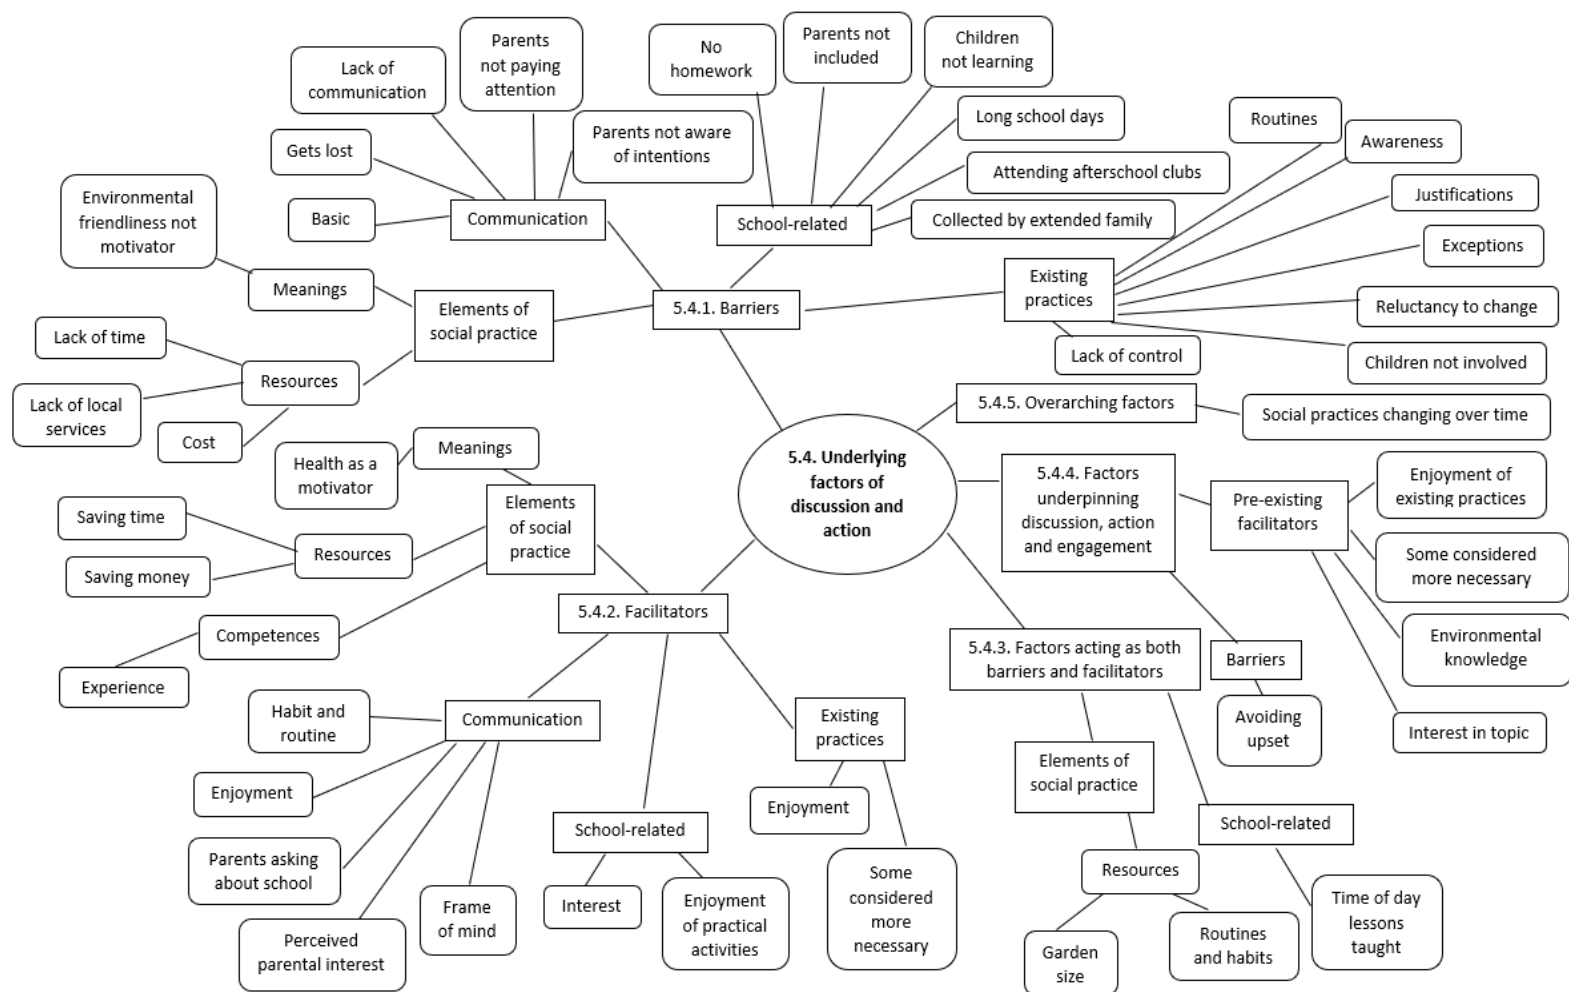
5.4. Underlying factors of discussion and action

5.4.1. Barriers

Communication
Lack of communication
Parents not paying attention
Parents not aware of intentions
Gets lost
Basic

School-related
No homework
Parents not included
Children not learning
Long school days
Attending afterschool clubs
Collected by extended family

Elements of social practice
Meanings
Environmental friendliness not motivator
Resources
Lack of time
Lack of local services
Cost

Existing practices
Routines
Awareness
Justifications
Exceptions
Reluctancy to change
Children not involved
Lack of control

5.4.5. Overarching factors
Social practices changing over time

5.4.4. Factors underpinning discussion, action and engagement
Pre-existing facilitators
Enjoyment of existing practices
Some considered more necessary
Environmental knowledge
Interest in topic
Barriers
Avoiding upset

5.4.3. Factors acting as both barriers and facilitators
Elements of social practice
Resources
Garden size
Routines and habits
School-related
Time of day lessons taught

5.4.2. Facilitators
Elements of social practice
Meanings
Health as a motivator
Resources
Saving time
Saving money
Competences
Experience

Communication
Habit and routine
Enjoyment
Parents asking about school
Perceived parental interest
Frame of mind

School-related
Interest
Enjoyment of practical activities

Existing practices
Enjoyment
Some considered more necessary